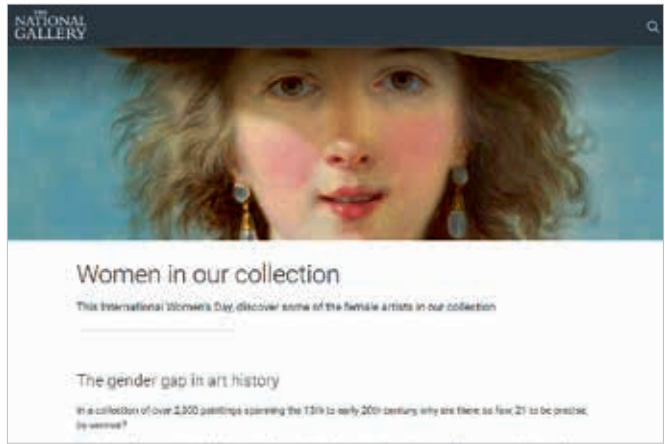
THE NATIONAL GALLERY

Women in our collection

This International Women's Day, discover some of the female artists in our collection

The gender gap in art history

In a collection of over 2,300 paintings spanning the 13th to early 20th century, why are there so few, 21 to be precise, by women?